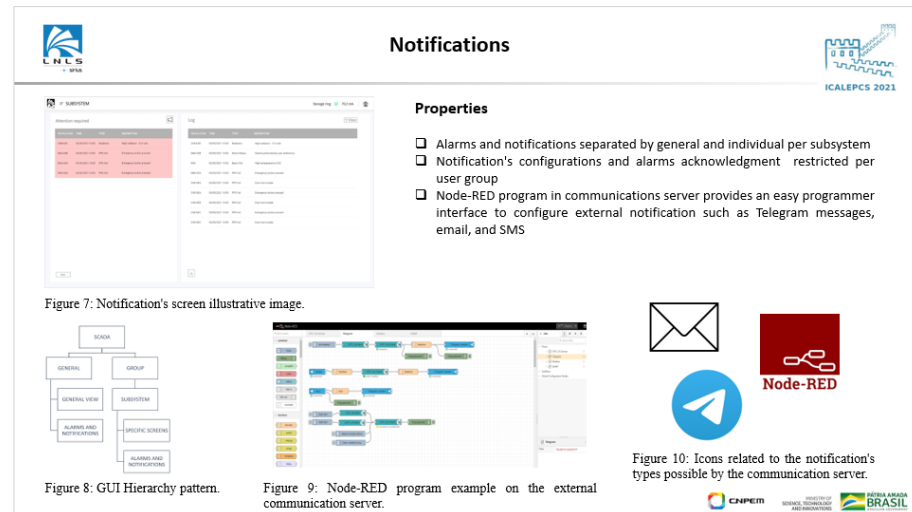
LNLS

Notifications

ICALEPCS 2021

SUBSYSTEM

Attention required

Log

Properties

- Alarms and notifications separated by general and individual per subsystem
- Notification's configurations and alarms acknowledgment restricted per user group
- Node-RED program in communications server provides an easy programmer interface to configure external notification such as Telegram messages, email, and SMS

Figure 7: Notification's screen illustrative image.

SCADA

GENERAL

GROUP

GENERAL VIEW

SUBSYSTEM

ALARMS AND NOTIFICATIONS

SPECIFIC SCREENS

ALARMS AND NOTIFICATIONS

Figure 8: GUI Hierarchy pattern.

Figure 9: Node-RED program example on the external communication server.

Node-RED

Figure 10: Icons related to the notification's types possible by the communication server.

CNPEM

MINISTRY OF SCIENCE, TECHNOLOGY AND INNOVATIONS

PÁTRIA AMADA BRASIL